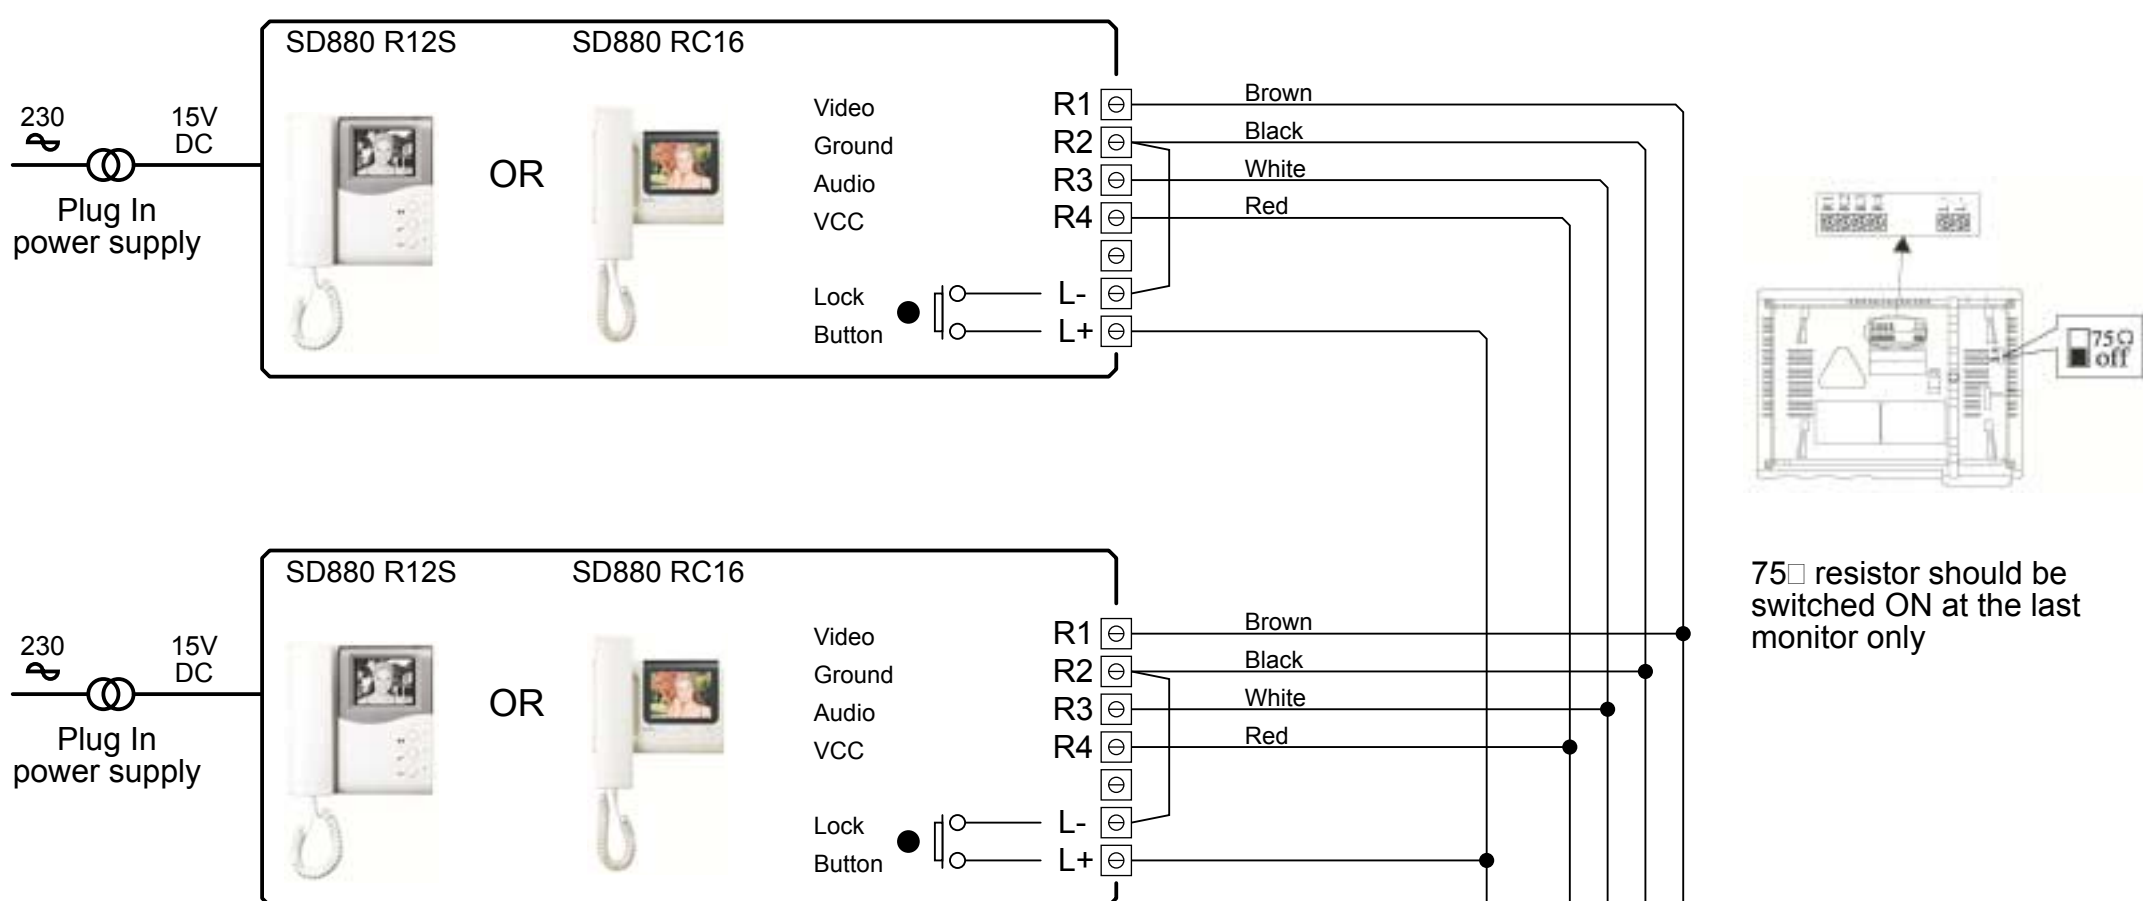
SD880 R12S SD880 RC16

230 ~ 15V DC

Plug In power supply

OR

Video
Ground
Audio
VCC

Lock
Button

R1
R2
R3
R4

L-
L+

Brown
Black
White
Red

75Ω off

SD880 R12S SD880 RC16

230 ~ 15V DC

Plug In power supply

OR

Video
Ground
Audio
VCC

Lock
Button

R1
R2
R3
R4

L-
L+

Brown
Black
White
Red

75□ resistor should be switched ON at the last monitor only